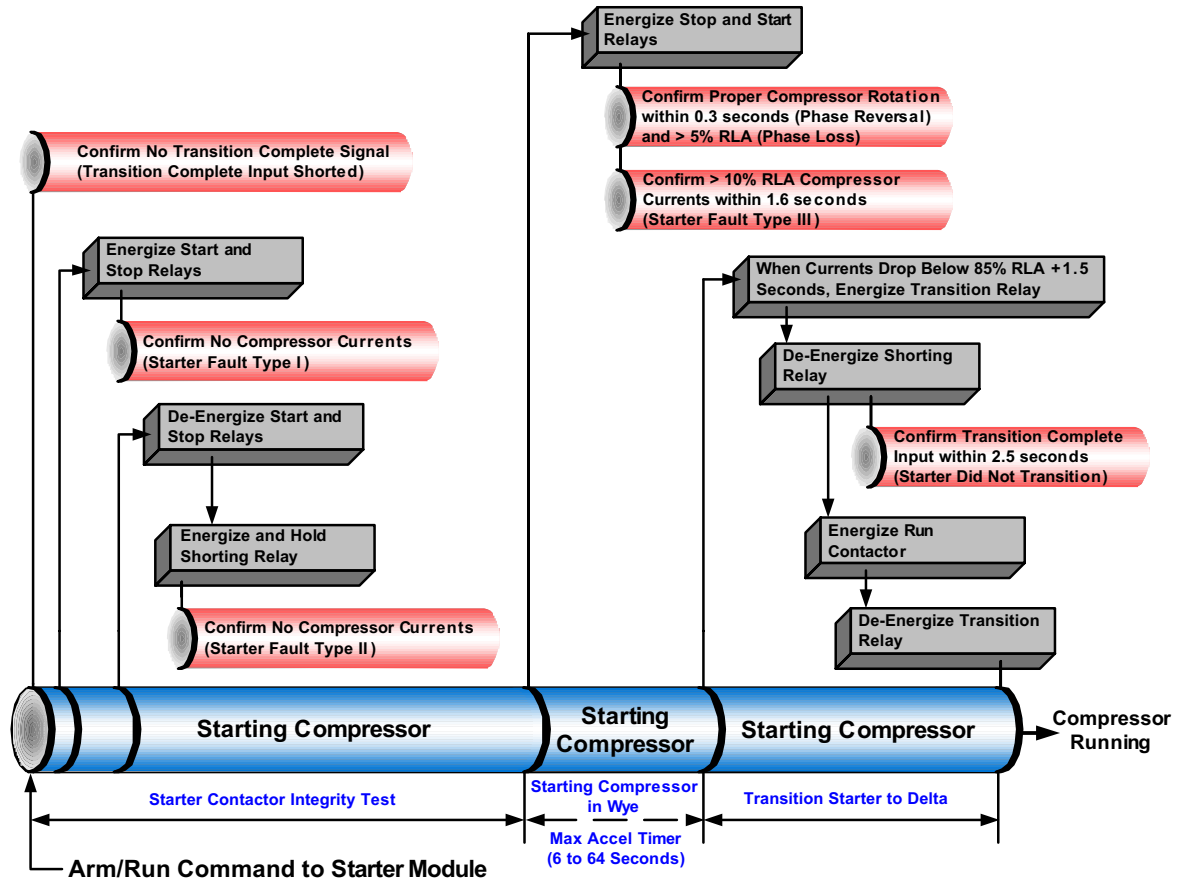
Energize Stop and Start Relays

Confirm Proper Compressor Rotation within 0.3 seconds (Phase Reversal) and > 5% RLA (Phase Loss)

Confirm > 10% RLA Compressor Currents within 1.6 seconds (Starter Fault Type III)

Confirm No Transition Complete Signal (Transition Complete Input Shorted)

Energize Start and Stop Relays

Confirm No Compressor Currents (Starter Fault Type I)

De-Energize Start and Stop Relays

Energize and Hold Shorting Relay

Confirm No Compressor Currents (Starter Fault Type II)

When Currents Drop Below 85% RLA +1.5 Seconds, Energize Transition Relay

De-Energize Shorting Relay

Confirm Transition Complete Input within 2.5 seconds (Starter Did Not Transition)

Energize Run Contactor

De-Energize Transition Relay

Starting Compressor

Starting Compressor

Starting Compressor

Compressor Running

Starter Contactor Integrity Test

Starting Compressor in Wye

Transition Starter to Delta

Max Accel Timer (6 to 64 Seconds)

Arm/Run Command to Starter Module